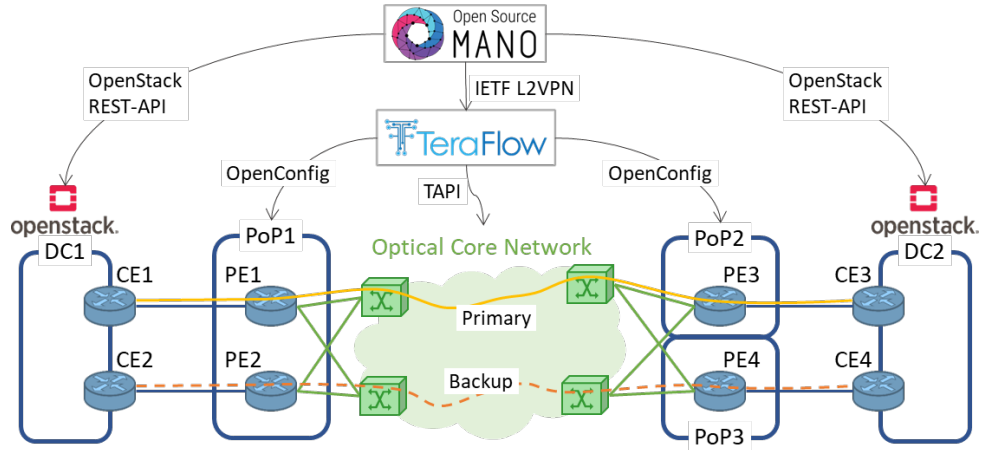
Open Source
MANO

OpenStack
REST-API

IETF L2VPN

OpenStack
REST-API

TeraFlow

OpenConfig

TAPI

OpenConfig

openstack.

openstack.

DC1

PoP1

Optical Core Network

PoP2

DC2

CE1

PE1

PE3

CE3

Primary

CE2

PE2

PE4

CE4

Backup

PoP3